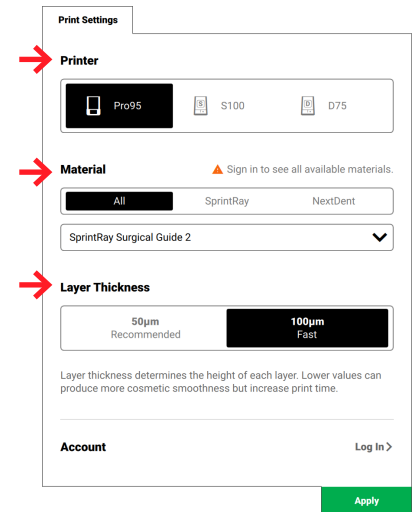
Print Settings

Printer

Pro95
S
S100
D
D75

Material

Sign in to see all available materials.

All
SprintRay
NextDent

SprintRay Surgical Guide 2

Layer Thickness

50µm
Recommended

100µm
Fast

Layer thickness determines the height of each layer. Lower values can produce more cosmetic smoothness but increase print time.

Account

Log In

Apply